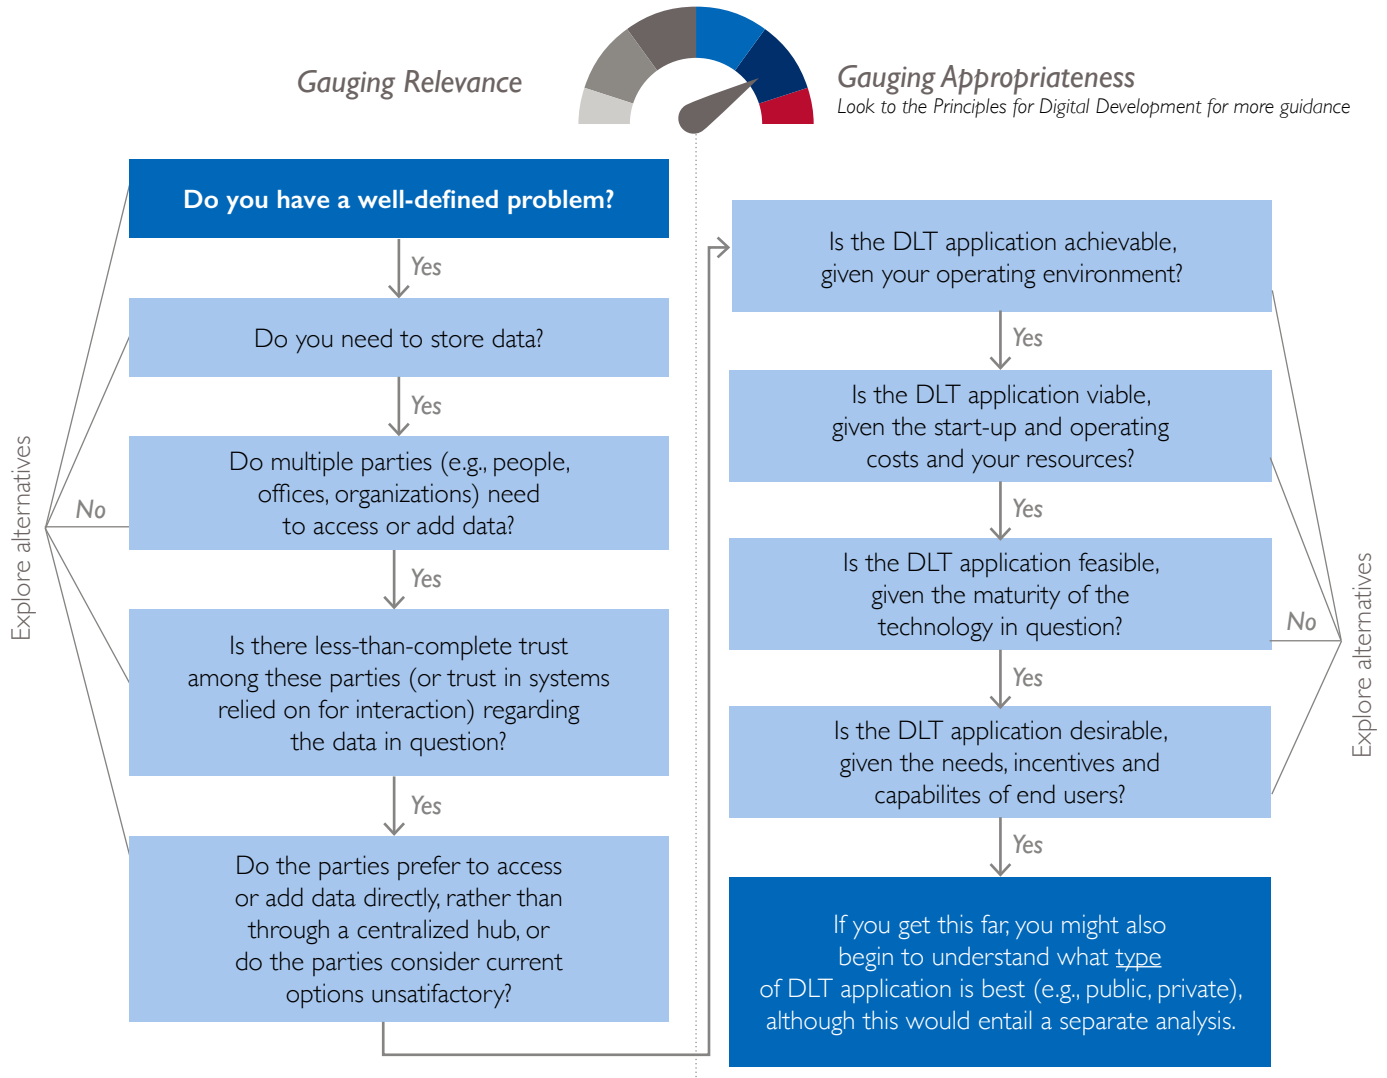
Gauging Relevance

Gauging Appropriateness
Look to the Principles for Digital Development for more guidance

Do you have a well-defined problem?

Yes

Do you need to store data?

Yes

Do multiple parties (e.g., people, offices, organizations) need to access or add data?

Yes

Is there less-than-complete trust among these parties (or trust in systems relied on for interaction) regarding the data in question?

Yes

Do the parties prefer to access or add data directly, rather than through a centralized hub, or do the parties consider current options unsatifactory?

No

Explore alternatives

Is the DLT application achievable, given your operating environment?

Yes

Is the DLT application viable, given the start-up and operating costs and your resources?

Yes

Is the DLT application feasible, given the maturity of the technology in question?

Yes

Is the DLT application desirable, given the needs, incentives and capabilites of end users?

Yes

If you get this far, you might also begin to understand what type of DLT application is best (e.g., public, private), although this would entail a separate analysis.

No

Explore alternatives